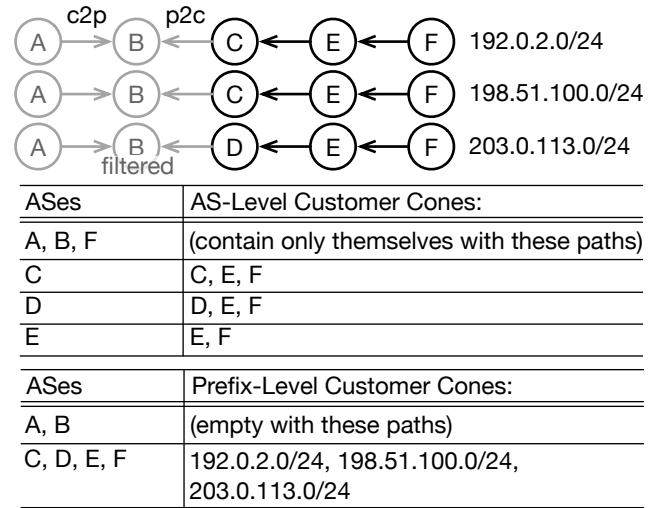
c2p p2c

A B C E F 192.0.2.0/24

A B C E F 198.51.100.0/24

A B D E F 203.0.113.0/24

filtered

| ASes | AS-Level Customer Cones: |
|---|---|
| A, B, F | (contain only themselves with these paths) |
| C | C, E, F |
| D | D, E, F |
| E | E, F |

| ASes | Prefix-Level Customer Cones: |
|---|---|
| A, B | (empty with these paths) |
| C, D, E, F | 192.0.2.0/24, 198.51.100.0/24, 203.0.113.0/24 |